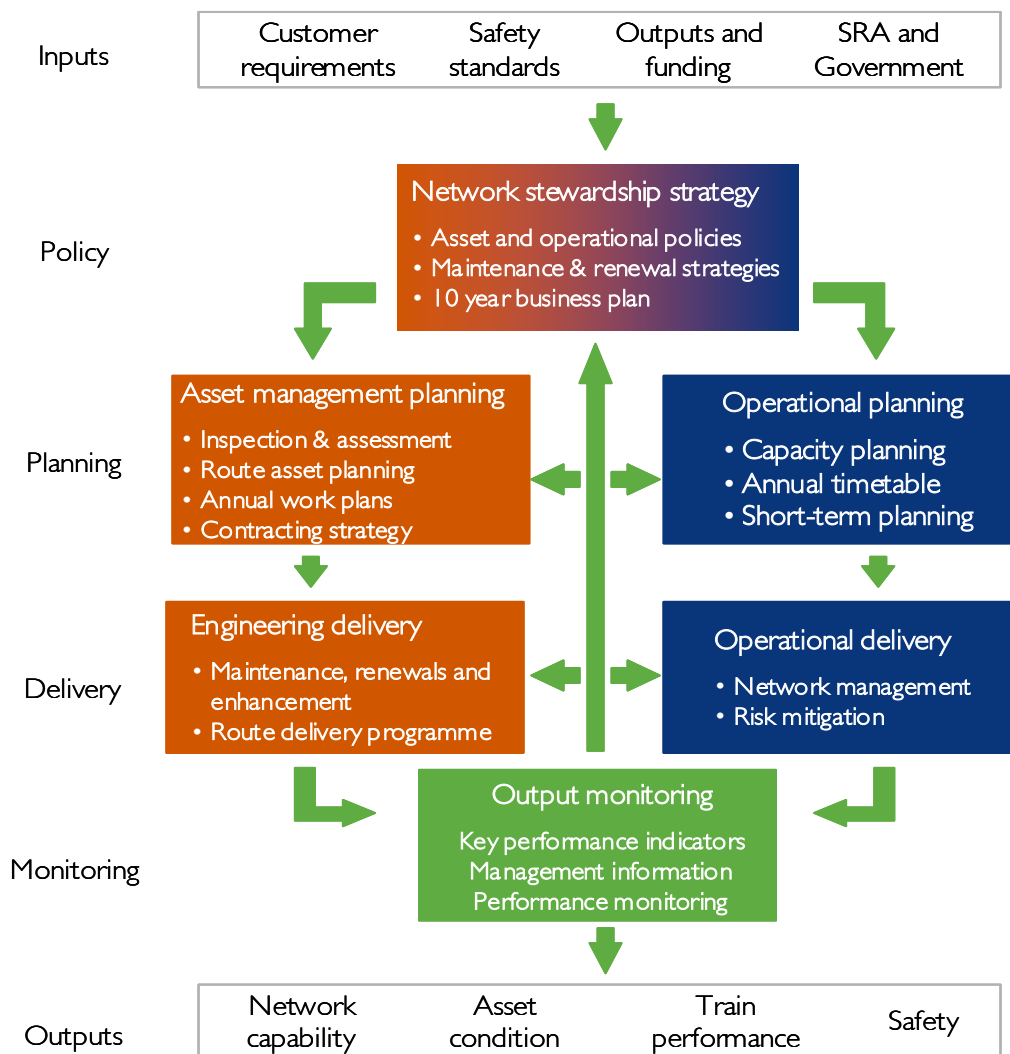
Inputs

Customer requirements

Safety standards

Outputs and funding

SRA and Government

Policy

Network stewardship strategy
• Asset and operational policies
• Maintenance & renewal strategies
• 10 year business plan

Planning

Asset management planning
• Inspection & assessment
• Route asset planning
• Annual work plans
• Contracting strategy

Operational planning
• Capacity planning
• Annual timetable
• Short-term planning

Delivery

Engineering delivery
• Maintenance, renewals and enhancement
• Route delivery programme

Operational delivery
• Network management
• Risk mitigation

Monitoring

Output monitoring
Key performance indicators
Management information
Performance monitoring

Outputs

Network capability

Asset condition

Train performance

Safety